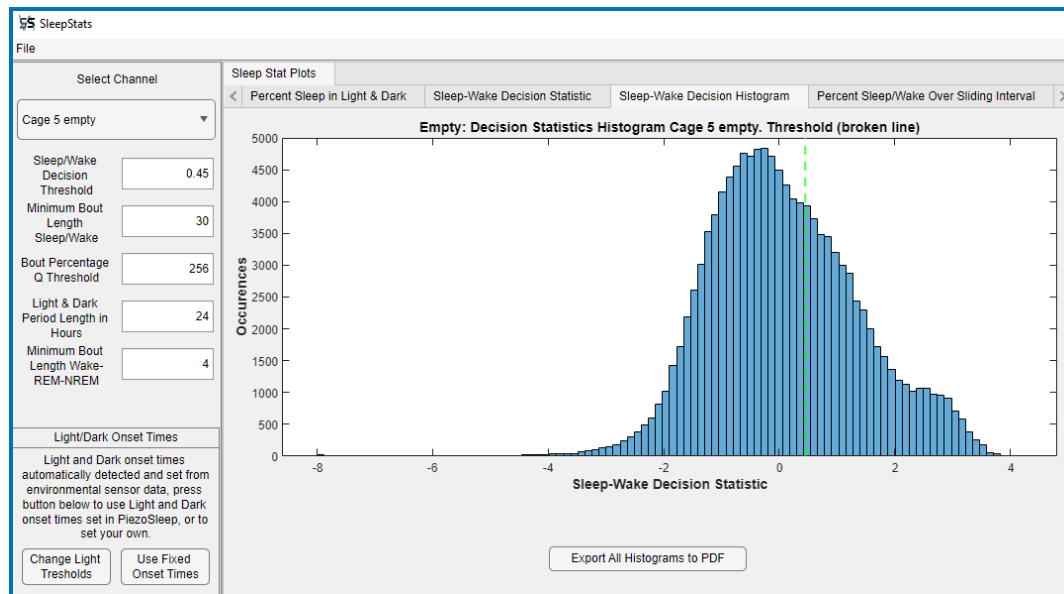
SleepStats

File

Select Channel

Cage 5 empty

Sleep/Wake Decision Threshold 0.45

Minimum Bout Length Sleep/Wake 30

Bout Percentage Q Threshold 256

Light & Dark Period Length in Hours 24

Minimum Bout Length Wake-REM-NREM 4

Light/Dark Onset Times

Light and Dark onset times automatically detected and set from environmental sensor data, press button below to use Light and Dark onset times set in PiezoSleep, or to set your own.

Change Light Tresholds

Use Fixed Onset Times

Sleep Stat Plots

Percent Sleep in Light & Dark | Sleep-Wake Decision Statistic | Sleep-Wake Decision Histogram | Percent Sleep/Wake Over Sliding Interval

Empty: Decision Statistics Histogram Cage 5 empty. Threshold (broken line)

Occurences

5000
4500
4000
3500
3000
2500
2000
1500
1000
500
0

-8 -6 -4 -2 0 2 4

Sleep-Wake Decision Statistic

Export All Histograms to PDF